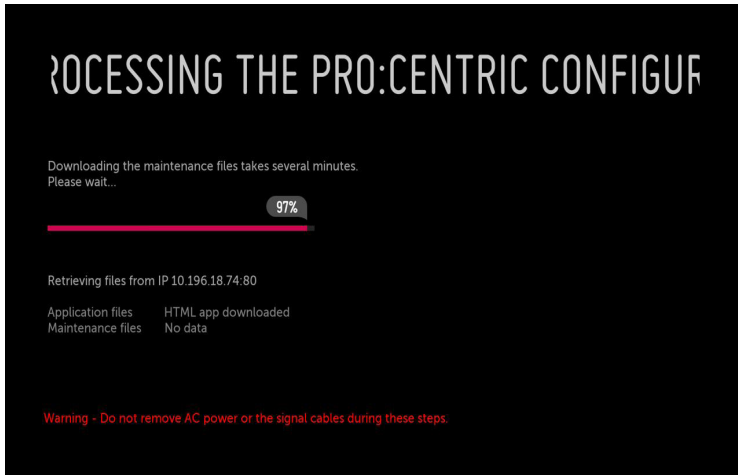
ROCESSING THE PRO:CENTRIC CONFIGUR

Downloading the maintenance files takes several minutes.
Please wait...

97%

Retrieving files from IP 10.196.18.74:80

| Application files | HTML app downloaded |
|---|---|
| Maintenance files | No data |

Warning - Do not remove AC power or the signal cables during these steps.